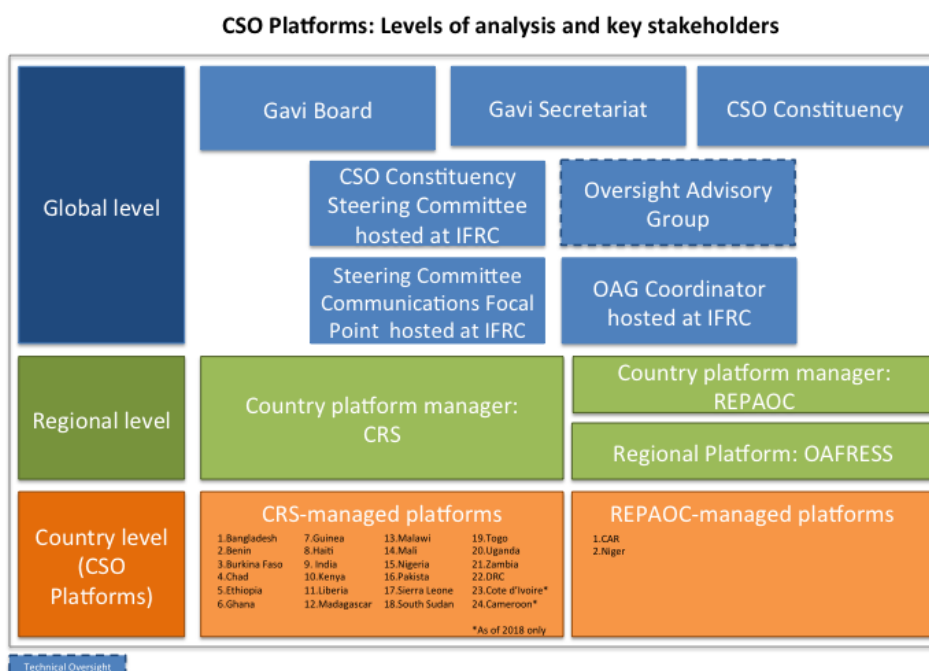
CSO Platforms: Levels of analysis and key stakeholders

Global level

Gavi Board

Gavi Secretariat

CSO Constituency

CSO Constituency Steering Committee hosted at IFRC

Oversight Advisory Group

Steering Committee Communications Focal Point hosted at IFRC

OAG Coordinator hosted at IFRC

Regional level

Country platform manager: CRS

Country platform manager: REPAOC

Regional Platform: OAFRESS

Country level (CSO Platforms)

CRS-managed platforms

1.Bangladesh
2.Benin
3.Burkina Faso
4.Chad
5.Ethiopia
6.Ghana

7.Guinea
8.Haiti
9. India
10.Kenya
11.Liberia
12.Madagascar

13.Malawi
14.Mali
15.Nigeria
16.Pakista
17.Sierra Leone
18.South Sudan

19.Togo
20.Uganda
21.Zambia
22.DRC
23.Cote d'Ivoire*
24.Cameroon*

*As of 2018 only

REPAOC-managed platforms

1.CAR
2.Niger

Technical Oversight